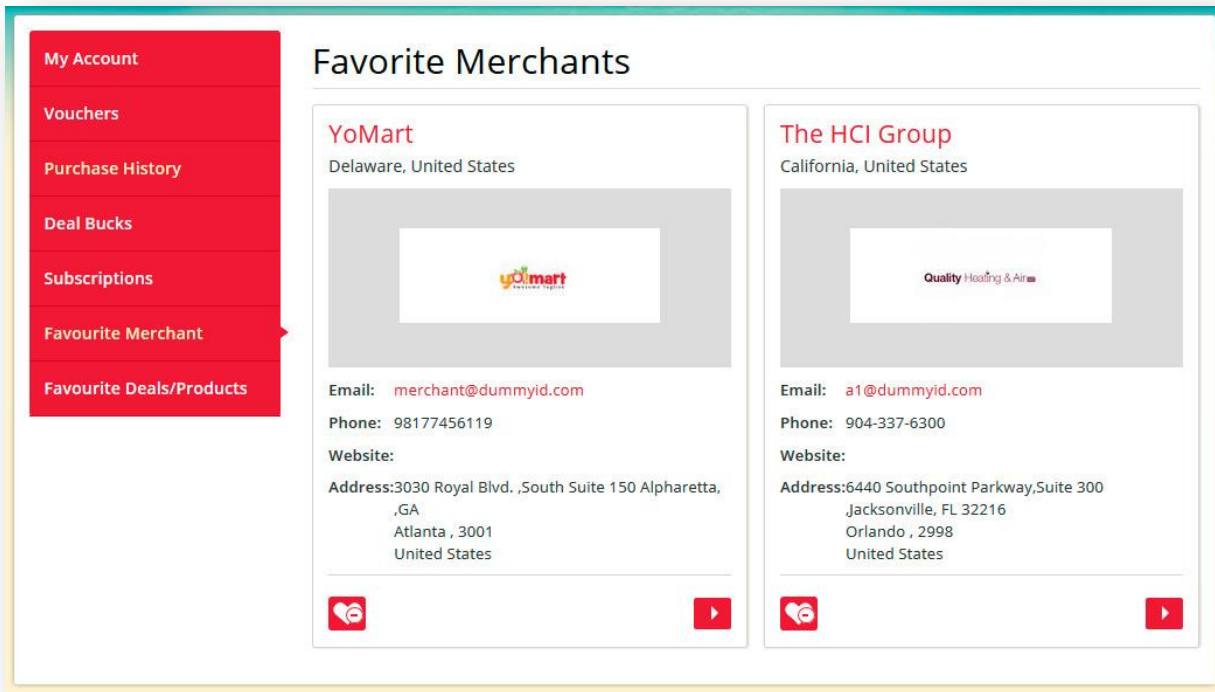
My Account
Vouchers
Purchase History
Deal Bucks
Subscriptions
Favourite Merchant
Favourite Deals/Products

Favorite Merchants

YoMart
Delaware, United States

yomart
Awesome Yogurt

Email: merchant@dummyid.com
Phone: 98177456119
Website:
Address: 3030 Royal Blvd. ,South Suite 150 Alpharetta, ,GA
Atlanta , 3001
United States

The HCI Group
California, United States

Quality Heating & Air

Email: a1@dummyid.com
Phone: 904-337-6300
Website:
Address: 6440 Southpoint Parkway,Suite 300 ,Jacksonville, FL 32216
Orlando , 2998
United States